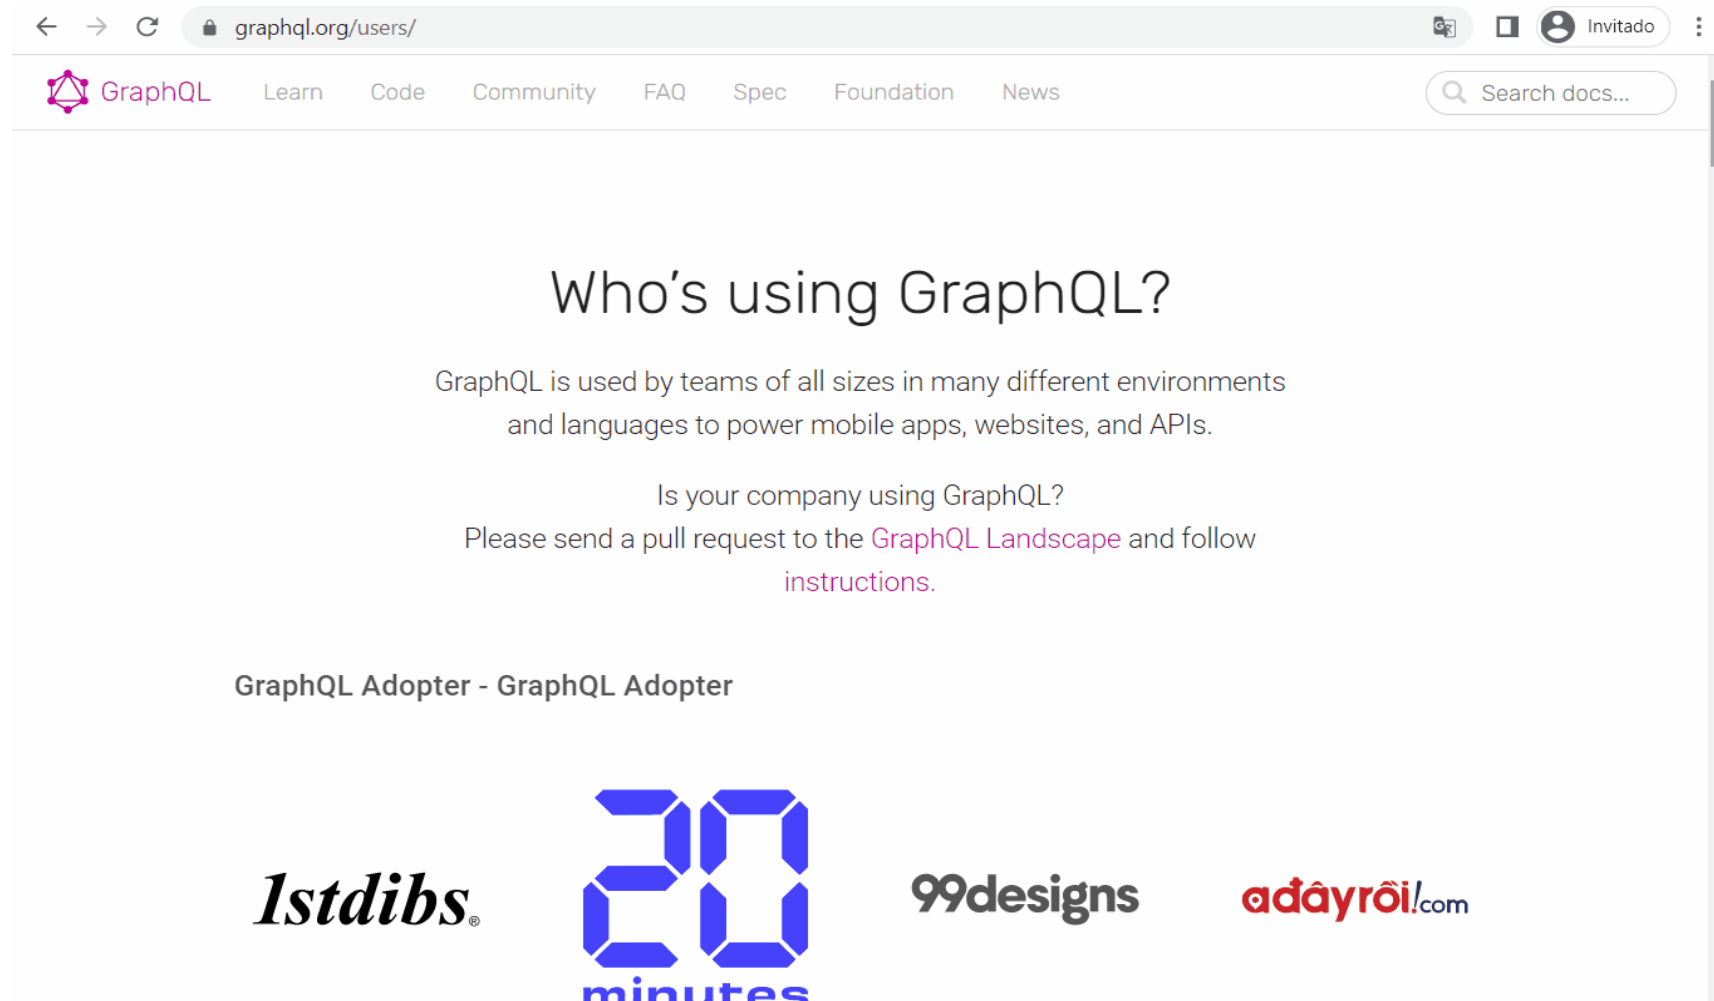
graphql.org/users/

Invitado

GraphQL Learn Code Community FAQ Spec Foundation News

Search docs...

Who's using GraphQL?

GraphQL is used by teams of all sizes in many different environments and languages to power mobile apps, websites, and APIs.

Is your company using GraphQL?
Please send a pull request to the GraphQL Landscape and follow instructions.

GraphQL Adopter - GraphQL Adopter

1stdibs®

20 minutes

99designs

ađâyrồi!.com